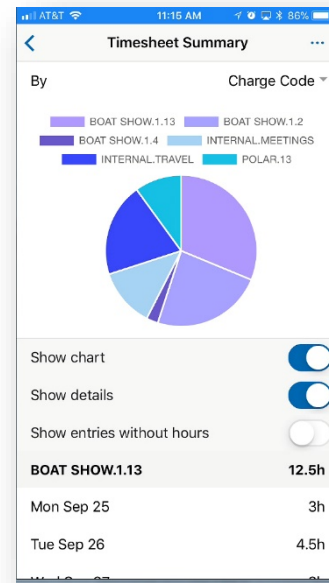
AT&T 11:15 AM 86%

Timesheet Summary

By Charge Code

BOAT SHOW.1.13 BOAT SHOW.1.2
BOAT SHOW.1.4 INTERNAL.MEETINGS
INTERNAL.TRAVEL POLAR.13

Show chart

Show details

Show entries without hours

BOAT SHOW.1.13 12.5h

Mon Sep 25 3h

Tue Sep 26 4.5h

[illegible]